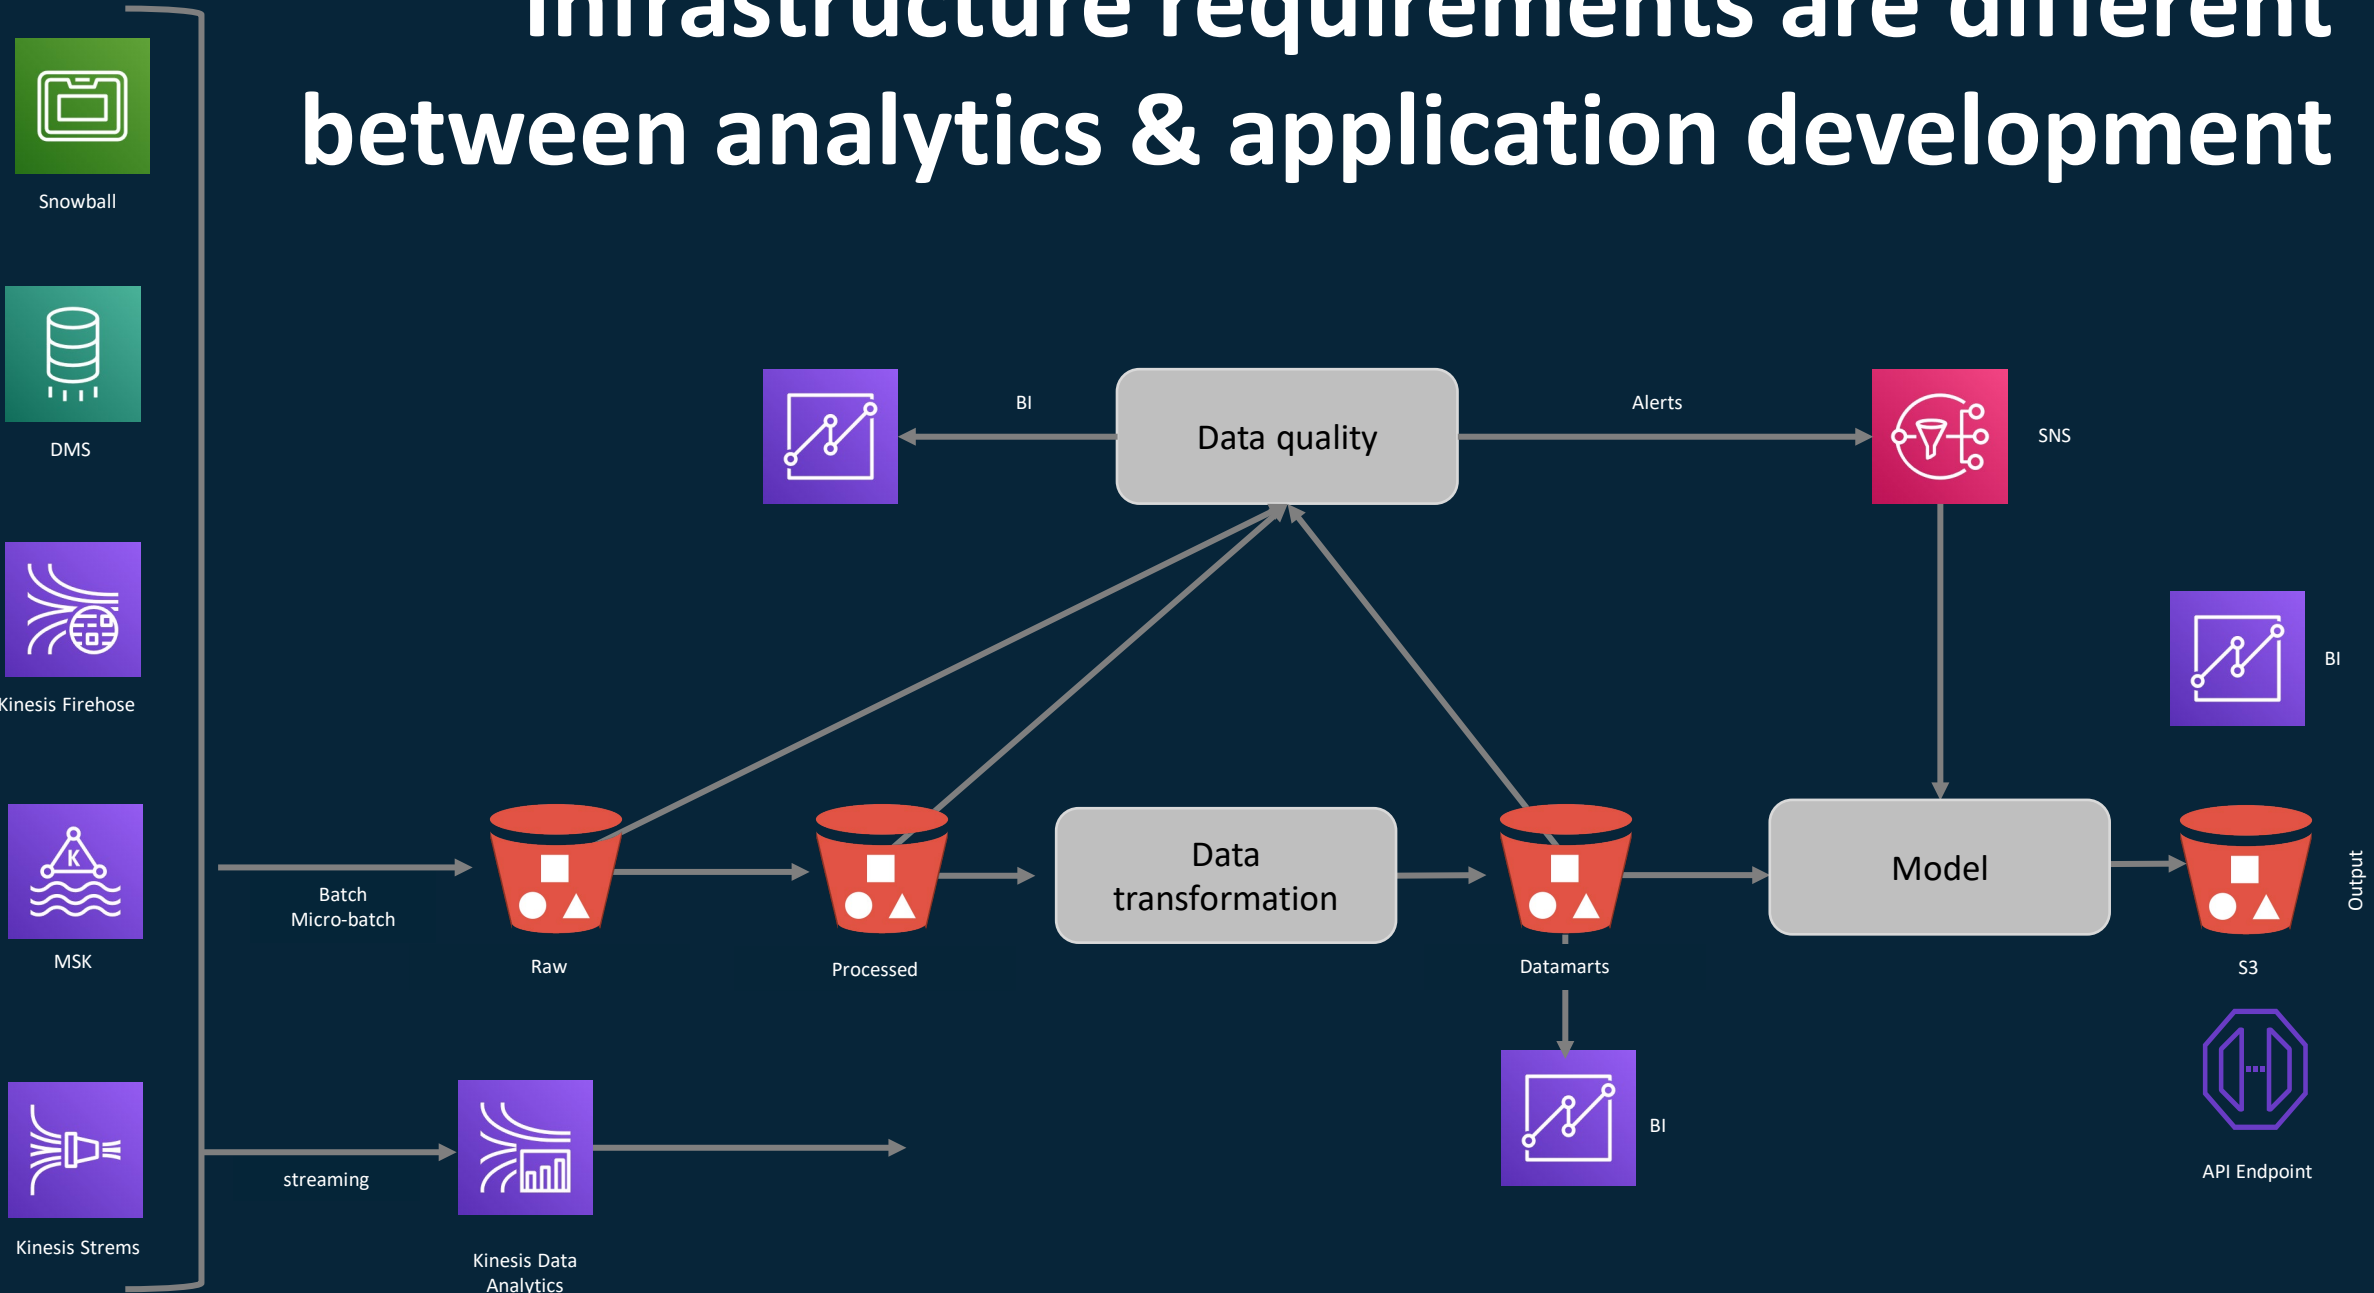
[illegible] between analytics & application development

Snowball

DMS

Kinesis Firehose

MSK

Kinesis Strems

BI

Data quality

Alerts

SNS

BI

Batch
Micro-batch

Raw

Processed

Data transformation

Datamarts

Model

S3

Output

BI

API Endpoint

streaming

Kinesis Data Analytics